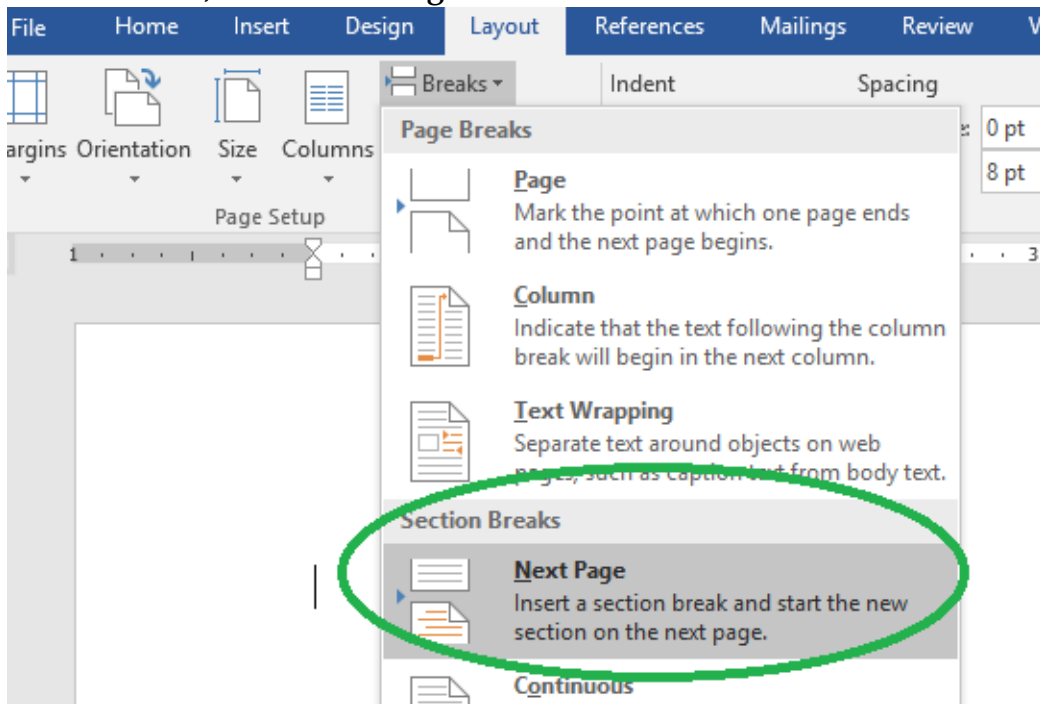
File Home Insert Design Layout References Mailings Review V

argins Orientation Size Columns

Page Setup

Breaks

Indent

Spacing

0 pt

8 pt

1 3

Page Breaks

Page
Mark the point at which one page ends and the next page begins.

Column
Indicate that the text following the column break will begin in the next column.

Text Wrapping
Separate text around objects on web pages, such as caption text from body text.

Section Breaks

Next Page
Insert a section break and start the new section on the next page.

Continuous